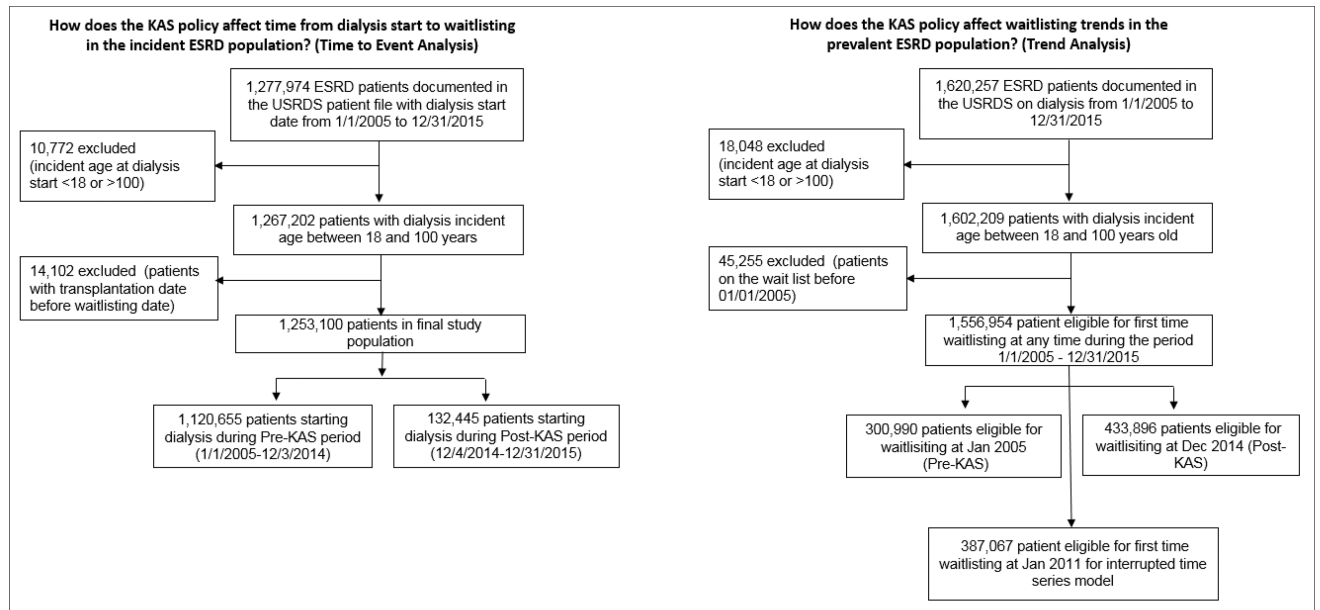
How does the KAS policy affect time from dialysis start to waitlisting in the incident ESRD population? (Time to Event Analysis)

1,277,974 ESRD patients documented in the USRDS patient file with dialysis start date from 1/1/2005 to 12/31/2015

10,772 excluded (incident age at dialysis start <18 or >100)

1,267,202 patients with dialysis incident age between 18 and 100 years

14,102 excluded (patients with transplantation date before waitlisting date)

1,253,100 patients in final study population

1,120,655 patients starting dialysis during Pre-KAS period (1/1/2005-12/3/2014)

132,445 patients starting dialysis during Post-KAS period (12/4/2014-12/31/2015)

How does the KAS policy affect waitlisting trends in the prevalent ESRD population? (Trend Analysis)

1,620,257 ESRD patients documented in the USRDS on dialysis from 1/1/2005 to 12/31/2015

18,048 excluded (incident age at dialysis start <18 or >100)

1,602,209 patients with dialysis incident age between 18 and 100 years old

45,255 excluded (patients on the wait list before 01/01/2005)

1,556,954 patient eligible for first time waitlisting at any time during the period 1/1/2005 - 12/31/2015

300,990 patients eligible for waitlisiting at Jan 2005 (Pre-KAS)

433,896 patients eligible for waitlisiting at Dec 2014 (Post-KAS)

387,067 patient eligible for first time waitlisting at Jan 2011 for interrupted time series model